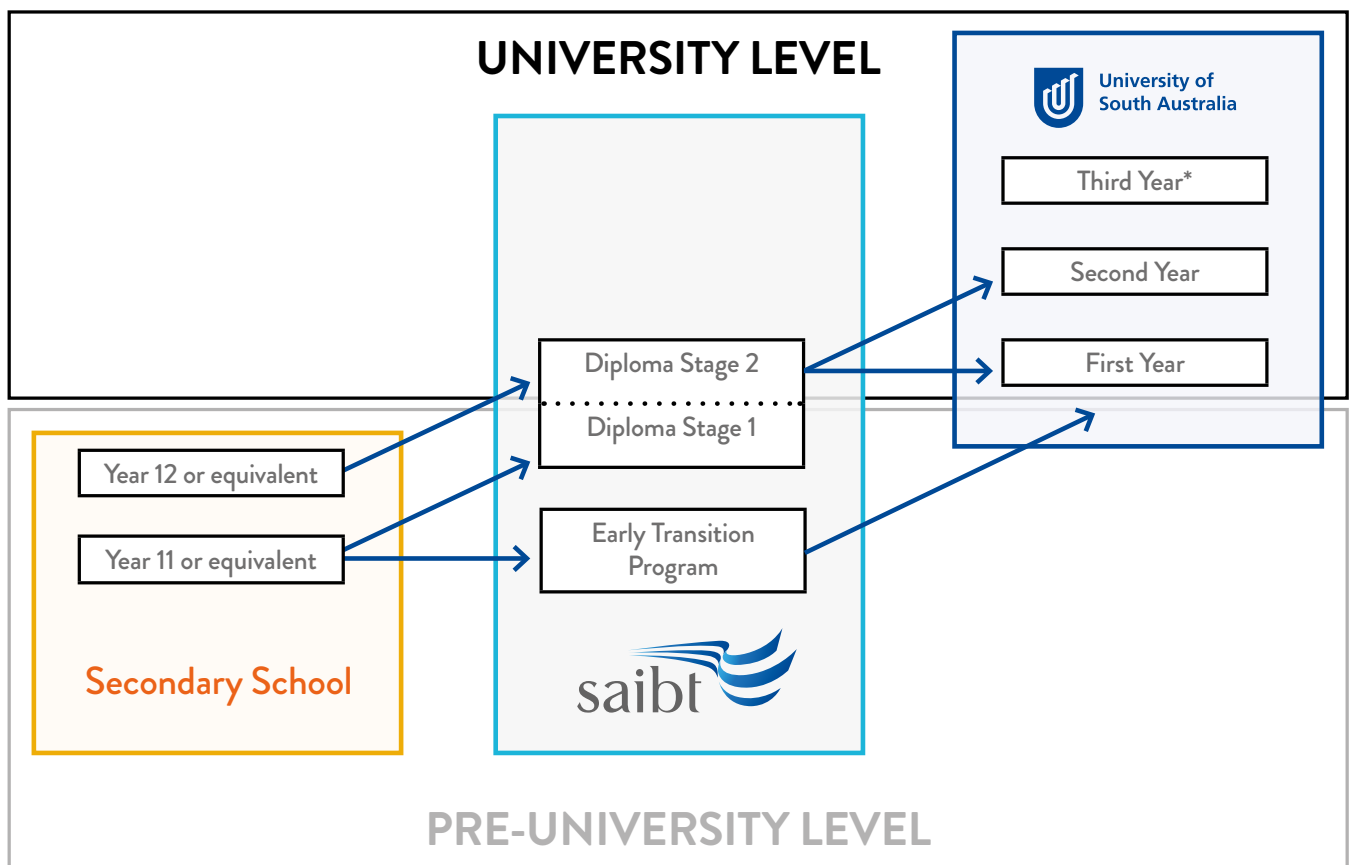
UNIVERSITY LEVEL

University of South Australia

Third Year*

Second Year

First Year

Diploma Stage 2

Diploma Stage 1

Early Transition Program

Year 12 or equivalent

Year 11 or equivalent

Secondary School

saibt

PRE-UNIVERSITY LEVEL